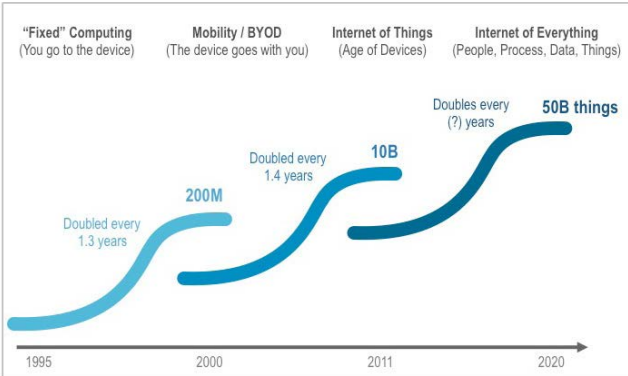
"Fixed" Computing
(You go to the device)

Mobility / BYOD
(The device goes with you)

Internet of Things
(Age of Devices)

Internet of Everything
(People, Process, Data, Things)

Doubles every
(?) years

50B things

Doubled every
1.4 years

10B

200M

Doubled every
1.3 years

1995

2000

2011

2020